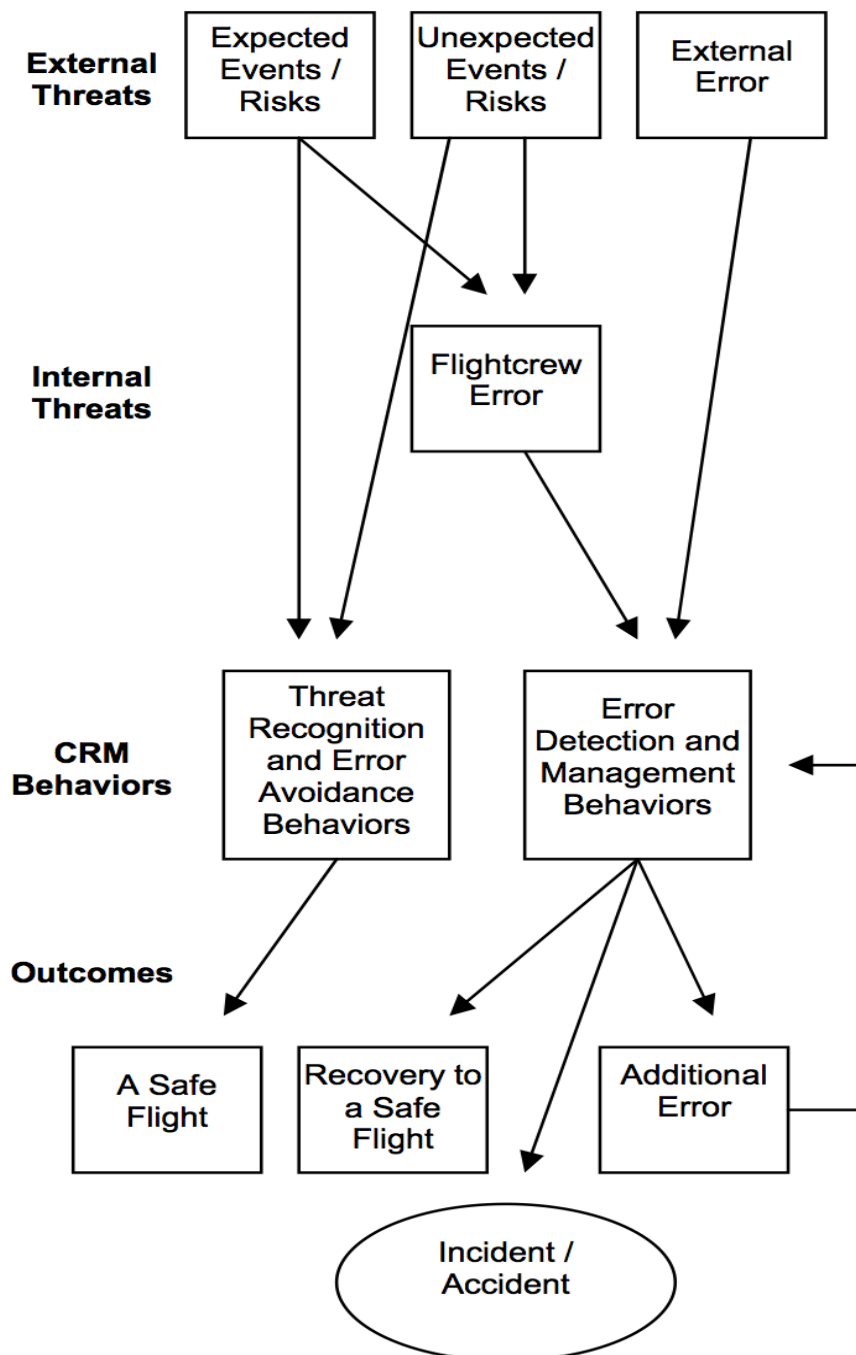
External Threats

Expected Events / Risks

Unexpected Events / Risks

External Error

Internal Threats

Flightcrew Error

CRM Behaviors

Threat Recognition and Error Avoidance Behaviors

Error Detection and Management Behaviors

Outcomes

A Safe Flight

Recovery to a Safe Flight

Additional Error

Incident / Accident